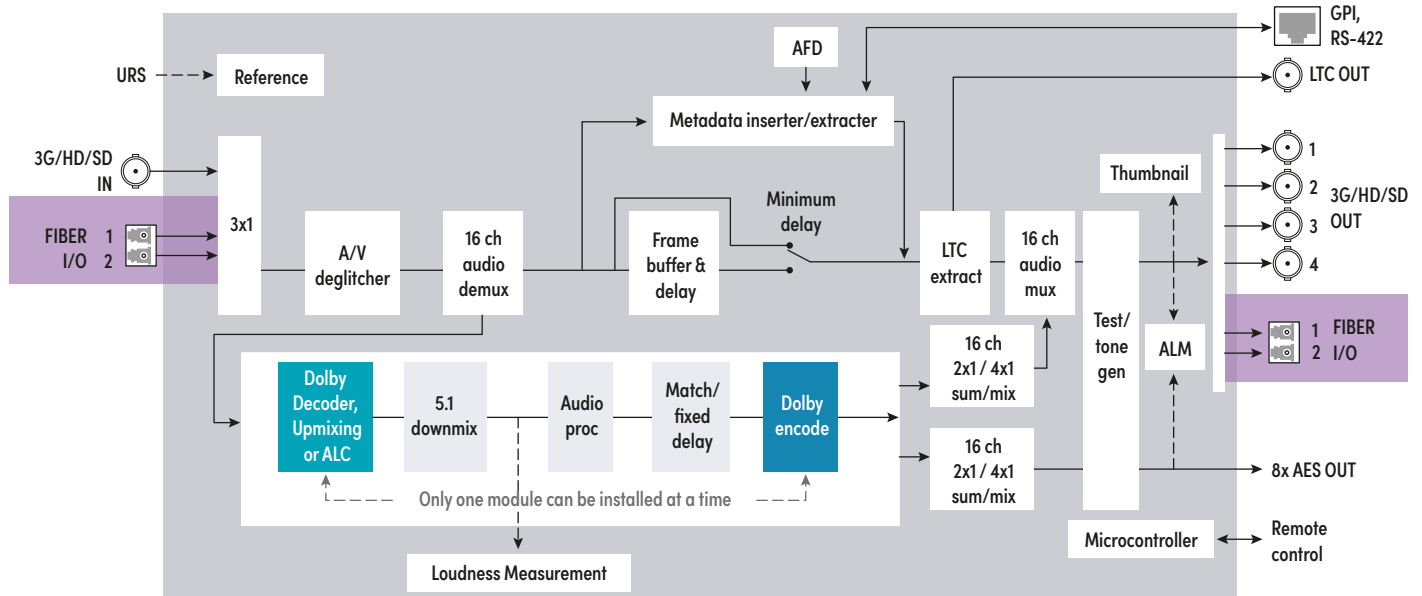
GPI, RS-422

AFD

URS

Reference

LTC OUT

Metadata inserter/extracter

3G/HD/SD IN

Thumbnail

1

2

3G/HD/SD OUT

3

4

Minimum delay

FIBER I/O

1

2

3x1

A/V deglitcher

16 ch audio demux

Frame buffer & delay

LTC extract

16 ch audio mux

Test/ tone gen

ALM

1

2

FIBER I/O

16 ch 2x1 / 4x1 sum/mix

Dolby Decoder, Upmixing or ALC

5.1 downmix

Audio proc

Match/ fixed delay

Dolby encode

16 ch 2x1 / 4x1 sum/mix

8x AES OUT

Only one module can be installed at a time

Microcontroller

Remote control

Loudness Measurement